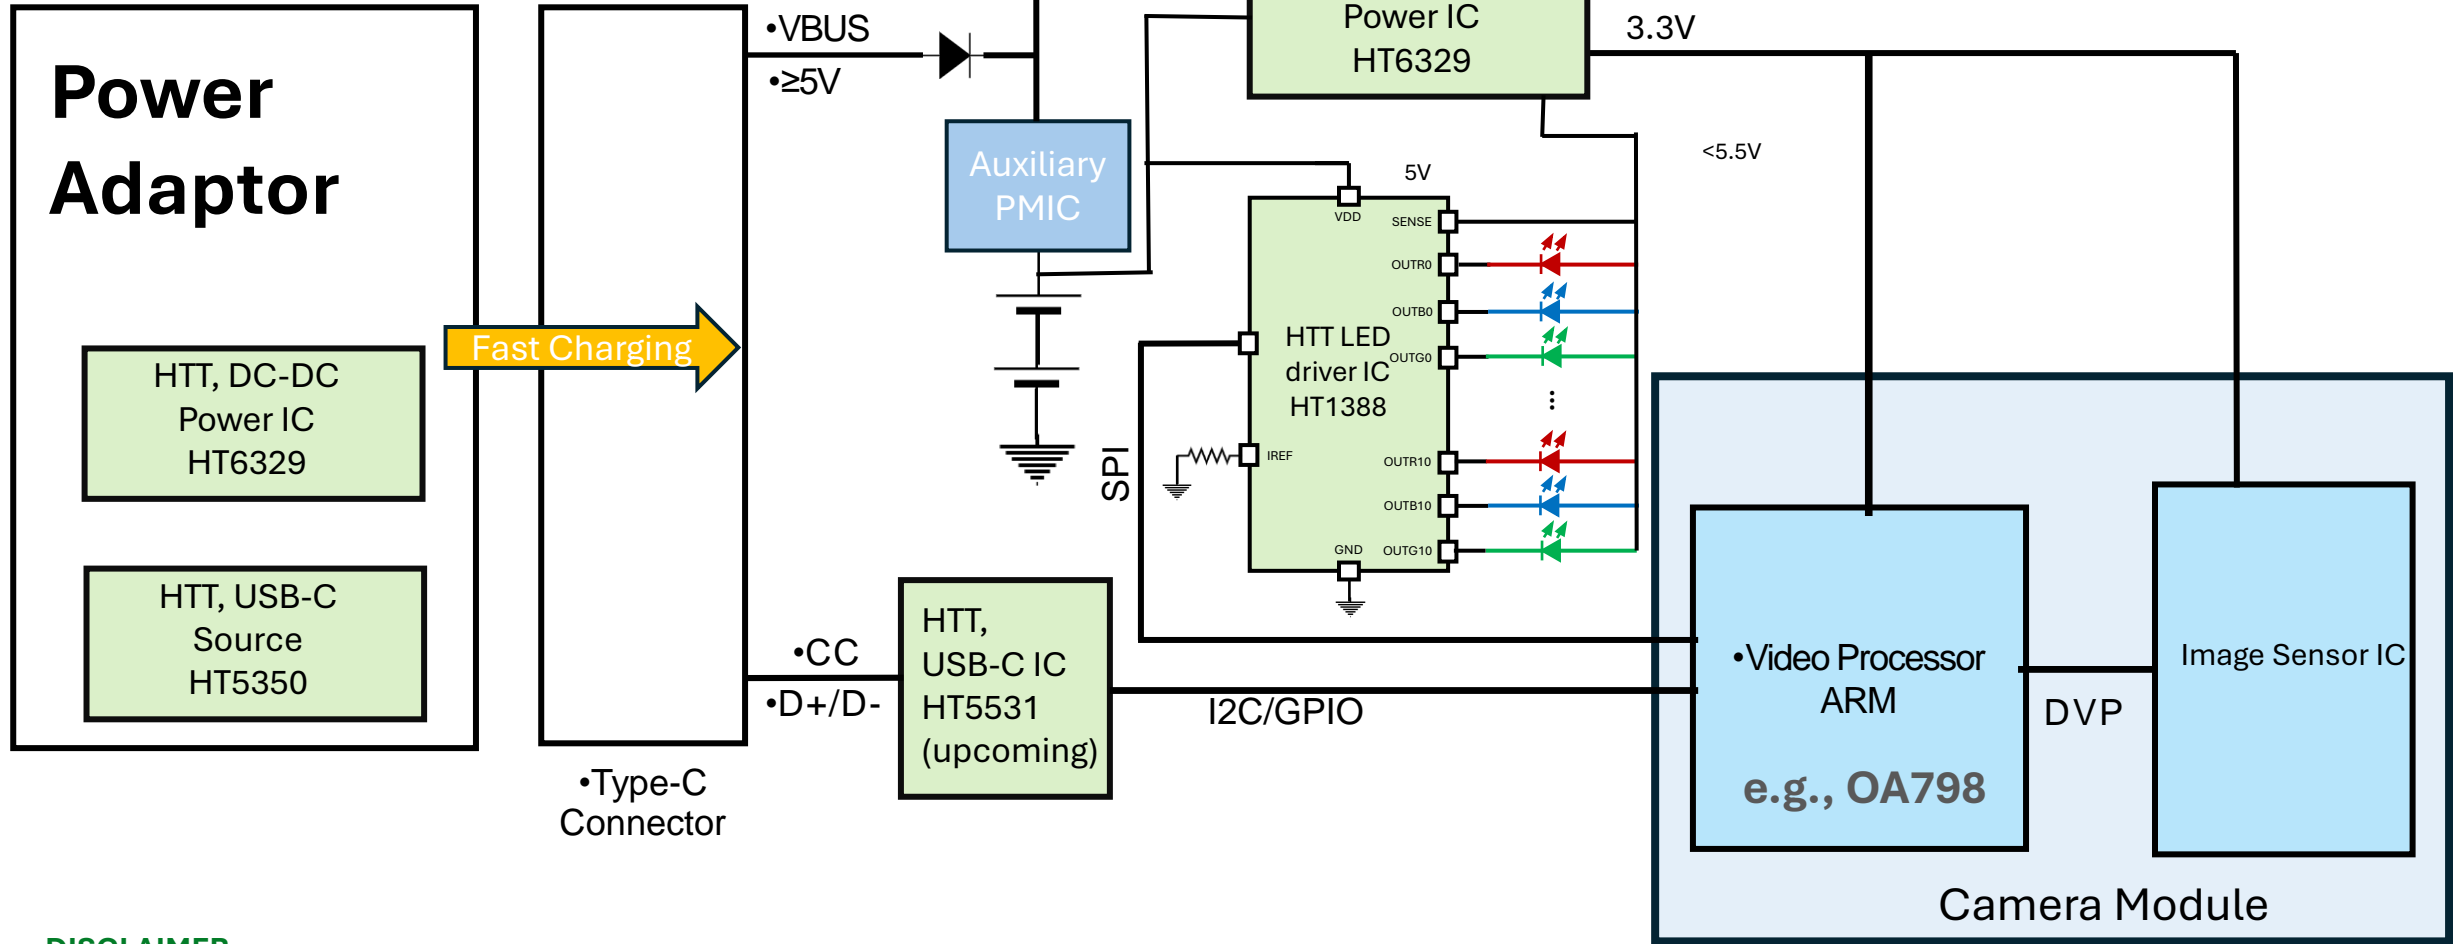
Power Adaptor

HTT, DC-DC Power IC HT6329

HTT, USB-C Source HT5350

Fast Charging

•Type-C Connector

•VBUS

•≥5V

Auxiliary PMIC

Power IC HT6329

3.3V

<5.5V

5V

VDD

SENSE

OUTR0

OUTB0

OUTG0

HTT LED driver IC HT1388

IREF

OUTR10

OUTB10

OUTG10

GND

SPI

⋮

•CC

•D+/D-

HTT, USB-C IC HT5531 (upcoming)

I2C/GPIO

•Video Processor ARM

e.g., OA798

DVP

Image Sensor IC

Camera Module

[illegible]